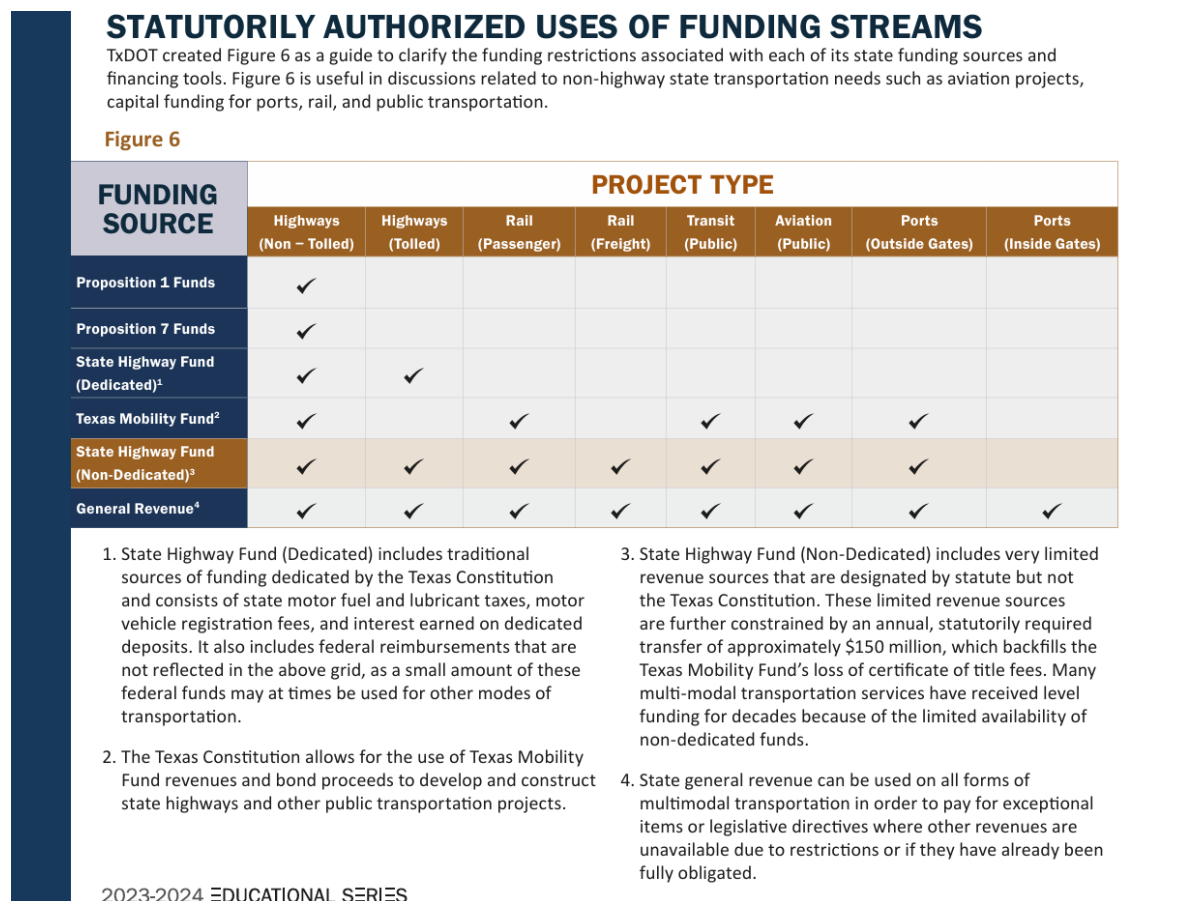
STATUTORILY AUTHORIZED USES OF FUNDING STREAMS

TxDOT created Figure 6 as a guide to clarify the funding restrictions associated with each of its state funding sources and financing tools. Figure 6 is useful in discussions related to non-highway state transportation needs such as aviation projects, capital funding for ports, rail, and public transportation.

Figure 6

| FUNDING SOURCE | Highways (Non – Tolled) | Highways (Tolled) | Rail (Passenger) | Rail (Freight) | Transit (Public) | Aviation (Public) | Ports (Outside Gates) | Ports (Inside Gates) |
|---|---|---|---|---|---|---|---|---|
| | PROJECT TYPE | | | | | | | |
| Proposition 1 Funds | ✓ | | | | | | | |
| Proposition 7 Funds | ✓ | | | | | | | |
| State Highway Fund (Dedicated)$^1$ | ✓ | ✓ | | | | | | |
| Texas Mobility Fund$^2$ | ✓ | | ✓ | | ✓ | ✓ | ✓ | |
| State Highway Fund (Non-Dedicated)$^3$ | ✓ | ✓ | ✓ | ✓ | ✓ | ✓ | ✓ | |
| General Revenue$^4$ | ✓ | ✓ | ✓ | ✓ | ✓ | ✓ | ✓ | ✓ |

1. State Highway Fund (Dedicated) includes traditional sources of funding dedicated by the Texas Constitution and consists of state motor fuel and lubricant taxes, motor vehicle registration fees, and interest earned on dedicated deposits. It also includes federal reimbursements that are not reflected in the above grid, as a small amount of these federal funds may at times be used for other modes of transportation.

2. The Texas Constitution allows for the use of Texas Mobility Fund revenues and bond proceeds to develop and construct state highways and other public transportation projects.

3. State Highway Fund (Non-Dedicated) includes very limited revenue sources that are designated by statute but not the Texas Constitution. These limited revenue sources are further constrained by an annual, statutorily required transfer of approximately $150 million, which backfills the Texas Mobility Fund's loss of certificate of title fees. Many multi-modal transportation services have received level funding for decades because of the limited availability of non-dedicated funds.

4. State general revenue can be used on all forms of multimodal transportation in order to pay for exceptional items or legislative directives where other revenues are unavailable due to restrictions or if they have already been fully obligated.

2023-2024 EDUCATIONAL SERIES